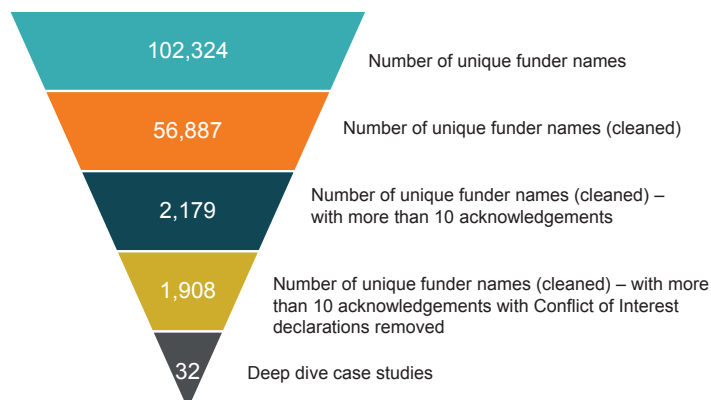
102,324

Number of unique funder names

56,887

Number of unique funder names (cleaned)

2,179

Number of unique funder names (cleaned) – with more than 10 acknowledgements

1,908

Number of unique funder names (cleaned) – with more than 10 acknowledgements with Conflict of Interest declarations removed

32

Deep dive case studies